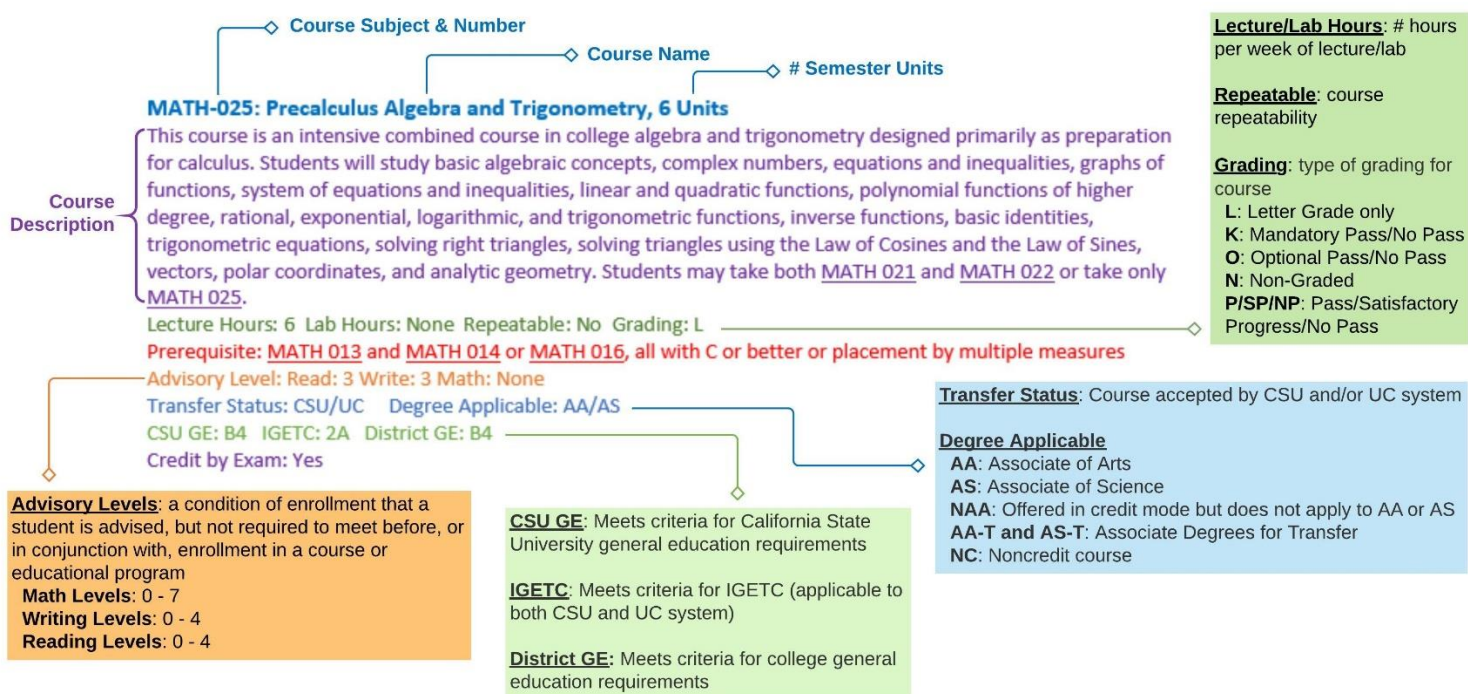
Course Subject & Number

Course Name

# Semester Units

MATH-025: Precalculus Algebra and Trigonometry, 6 Units

Course Description

This course is an intensive combined course in college algebra and trigonometry designed primarily as preparation for calculus. Students will study basic algebraic concepts, complex numbers, equations and inequalities, graphs of functions, system of equations and inequalities, linear and quadratic functions, polynomial functions of higher degree, rational, exponential, logarithmic, and trigonometric functions, inverse functions, basic identities, trigonometric equations, solving right triangles, solving triangles using the Law of Cosines and the Law of Sines, vectors, polar coordinates, and analytic geometry. Students may take both MATH 021 and MATH 022 or take only MATH 025.

Lecture Hours: 6 Lab Hours: None Repeatable: No Grading: L

Prerequisite: MATH 013 and MATH 014 or MATH 016, all with C or better or placement by multiple measures

Advisory Level: Read: 3 Write: 3 Math: None

Transfer Status: CSU/UC Degree Applicable: AA/AS

CSU GE: B4 IGETC: 2A District GE: B4

Credit by Exam: Yes

Lecture/Lab Hours: # hours per week of lecture/lab

Repeatable: course repeatability

Grading: type of grading for course
L: Letter Grade only
K: Mandatory Pass/No Pass
O: Optional Pass/No Pass
N: Non-Graded
P/SP/NP: Pass/Satisfactory Progress/No Pass

Transfer Status: Course accepted by CSU and/or UC system

Degree Applicable
AA: Associate of Arts
AS: Associate of Science
NAA: Offered in credit mode but does not apply to AA or AS
AA-T and AS-T: Associate Degrees for Transfer
NC: Noncredit course

Advisory Levels: a condition of enrollment that a student is advised, but not required to meet before, or in conjunction with, enrollment in a course or educational program
Math Levels: 0 - 7
Writing Levels: 0 - 4
Reading Levels: 0 - 4

CSU GE: Meets criteria for California State University general education requirements

IGETC: Meets criteria for IGETC (applicable to both CSU and UC system)

District GE: Meets criteria for college general education requirements